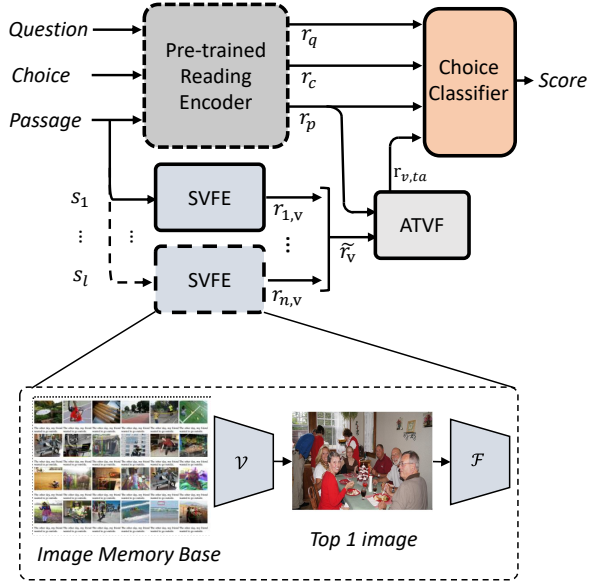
Question

Choice

Passage

Pre-trained Reading Encoder

$r_q$

$r_c$

$r_p$

Choice Classifier

Score

$r_{v,ta}$

$s_1$

⋮

$s_l$

SVFE

SVFE

$r_{1,v}$

⋮

$r_{n,v}$

$\widetilde{r_v}$

ATVF

$\mathcal{V}$

$\mathcal{F}$

Image Memory Base

Top 1 image